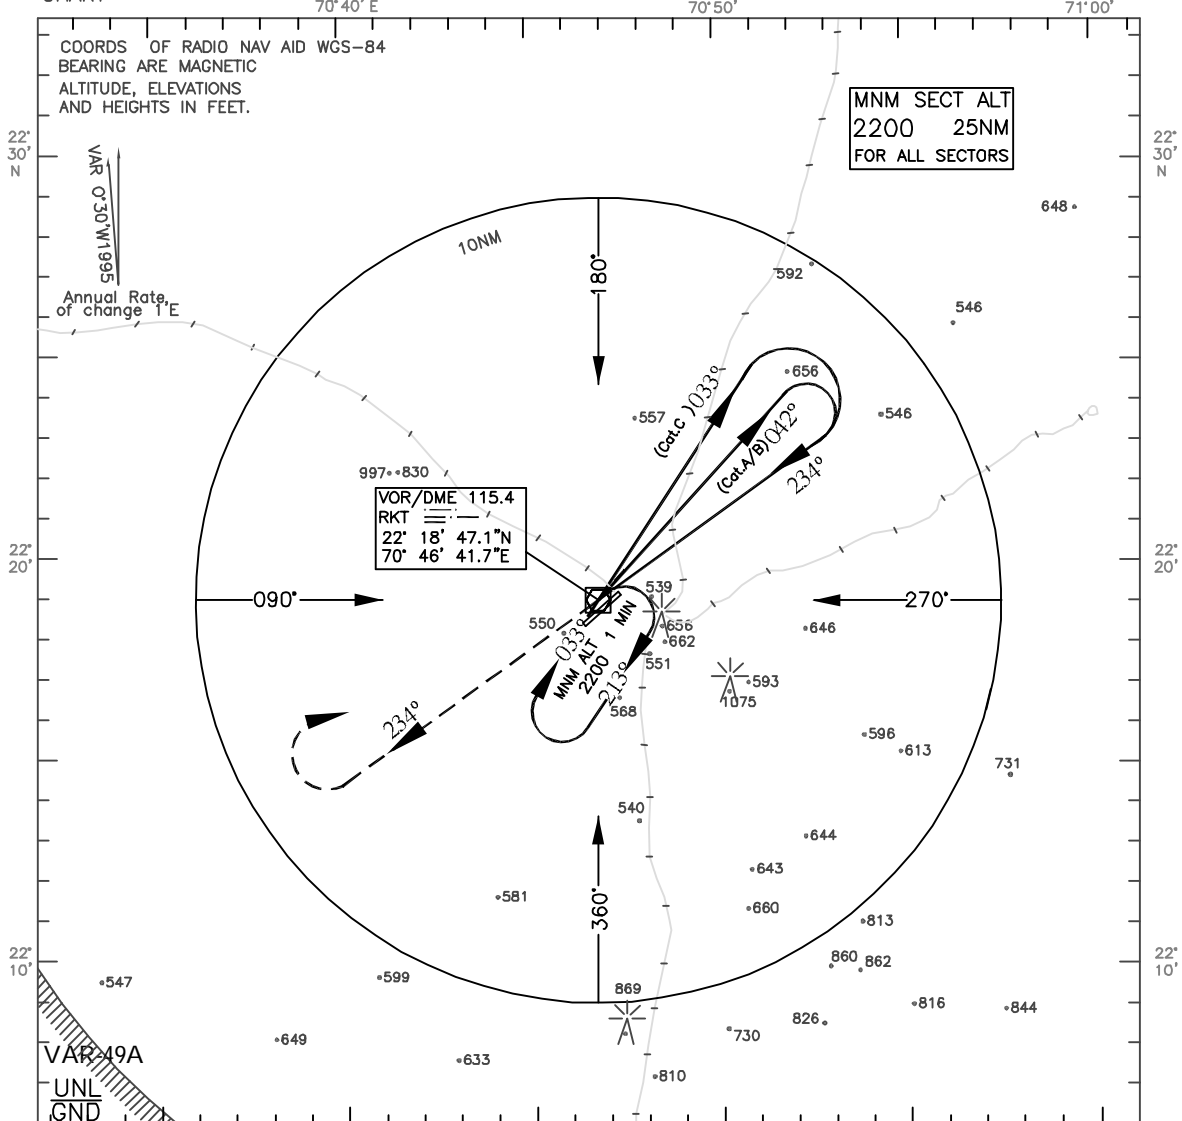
70°40' E
70°50'
71°00'

COORDS OF RADIO NAV AID WGS-84
BEARING ARE MAGNETIC
ALTITUDE, ELEVATIONS
AND HEIGHTS IN FEET.

MNM SECT ALT
2200 25NM
FOR ALL SECTORS

22° 30' N
22° 30' N

VAR 0°30'W1995
Annual Rate of change 1'E

648
10NM
180°
592
546
656
557
(Cat.C) 033°
546
(Cat.A/B) 042°
234°
997 830
VOR/DME 115.4
RKT
22° 18' 47.1"N
70° 46' 41.7"E

22° 20'
22° 20'

539
090°
270°
550
656
662
646
033°
MNM ALT 1 MIN
2200
551
213°
593
1075
568
234°
596
613
731
540
644
643
581
360°
660
813

22° 10'
22° 10'

860
862
547
599
869
816
844
826
730
649
VAR-49A
633
810
UNL
GND